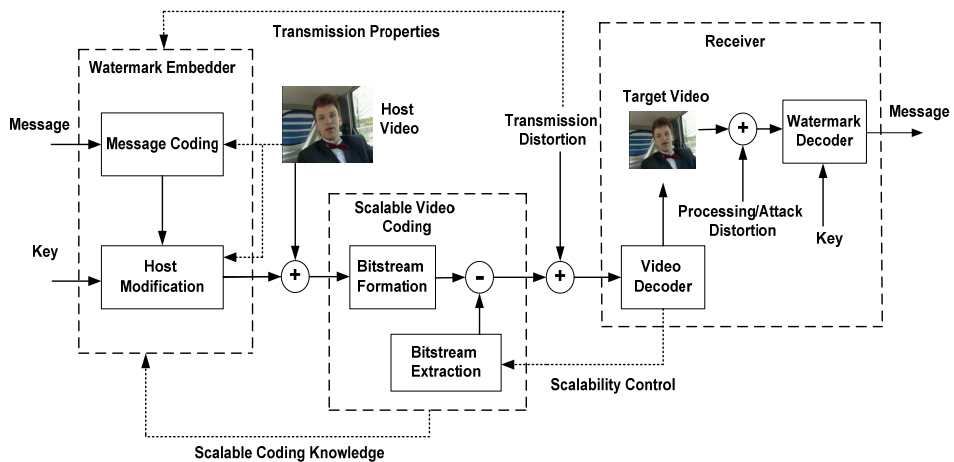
Transmission Properties

Watermark Embedder

Message

Message Coding

Key

Host Modification

Host Video

+

Scalable Video Coding

Bitstream Formation

-

Bitstream Extraction

Transmission Distortion

+

Receiver

Target Video

+

Watermark Decoder

Message

Processing/Attack Distortion

Key

Video Decoder

Scalability Control

Scalable Coding Knowledge